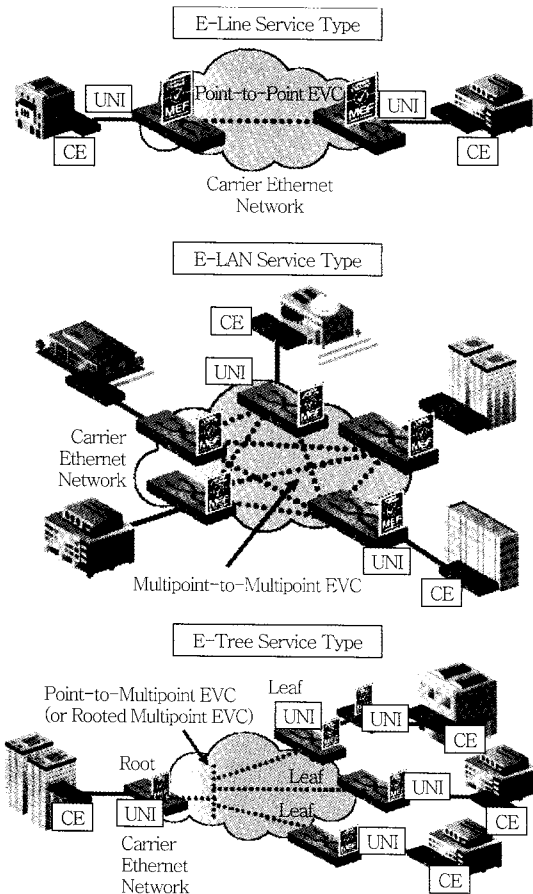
E-Line Service Type

UNI

MEF

Point-to-Point EVC

MEF

UNI

CE

CE

Carrier Ethernet Network

E-LAN Service Type

CE

UNI

Carrier Ethernet Network

MEF

MEF

MEF

MEF

MEF

UNI

Multipoint-to-Multipoint EVC

CE

E-Tree Service Type

Point-to-Multipoint EVC (or Rooted Multipoint EVC)

Leaf

UNI

UNI

CE

Root

Leaf

UNI

CE

CE

UNI

Leaf

UNI

CE

Carrier Ethernet Network

CE